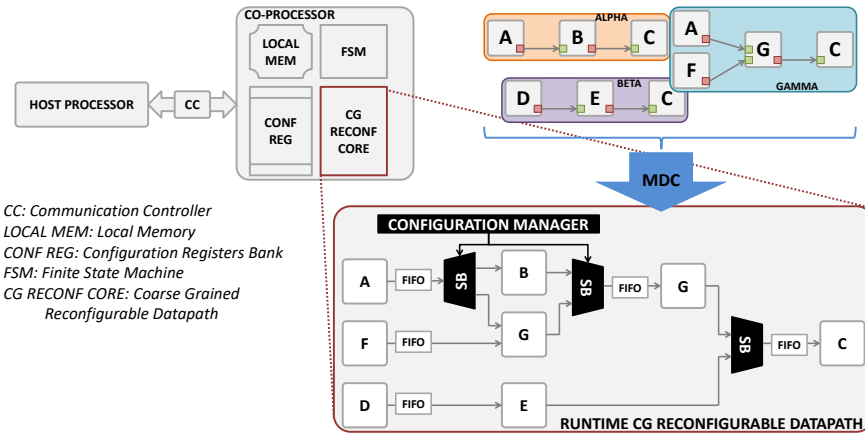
CO-PROCESSOR

LOCAL MEM

FSM

HOST PROCESSOR

CC

CONF REG

CG RECONF CORE

ALPHA

A

B

C

GAMMA

A

G

C

F

BETA

D

E

C

MDC

CC: Communication Controller
LOCAL MEM: Local Memory
CONF REG: Configuration Registers Bank
FSM: Finite State Machine
CG RECONF CORE: Coarse Grained Reconfigurable Datapath

CONFIGURATION MANAGER

A

FIFO

SB

B

SB

FIFO

G

F

FIFO

G

SB

FIFO

C

D

FIFO

E

RUNTIME CG RECONFIGURABLE DATAPATH